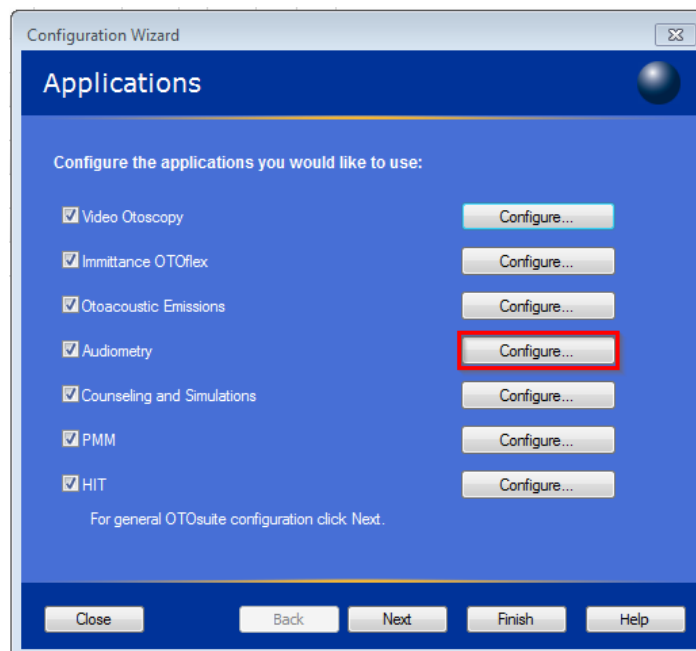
Configuration Wizard

Applications

Configure the applications you would like to use:

Video Otoscopy Configure...

Immittance OTOflex Configure...

Otoacoustic Emissions Configure...

Audiometry Configure...

Counseling and Simulations Configure...

PMM Configure...

HIT Configure...

For general OTOsuite configuration click Next.

Close Back Next Finish Help